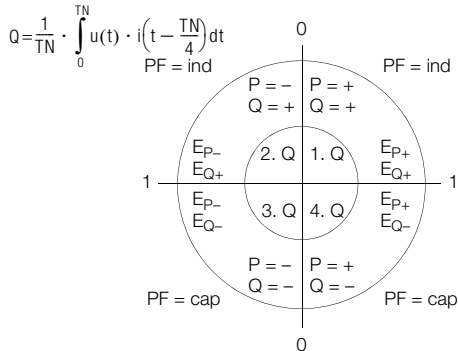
$Q = \frac{1}{TN} \cdot \int_{0}^{TN} u(t) \cdot i\left(t - \frac{TN}{4}\right) dt$

0

PF = ind

PF = ind

P = –
Q = +

P = +
Q = +

$E_{P-}$
$E_{Q+}$

2. Q

1. Q

$E_{P+}$
$E_{Q+}$

1

1

$E_{P-}$
$E_{Q-}$

3. Q

4. Q

$E_{P+}$
$E_{Q-}$

P = –
Q = –

P = +
Q = –

PF = cap

PF = cap

0